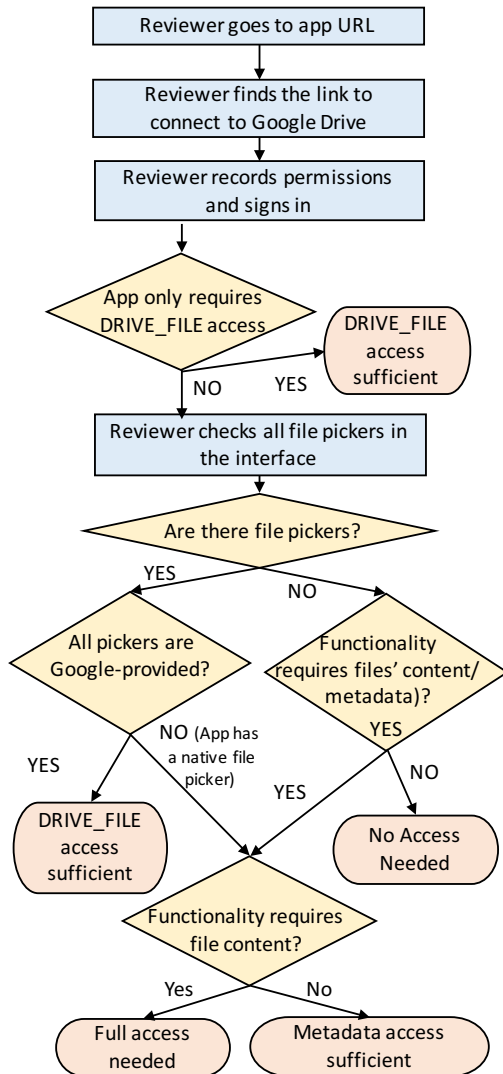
Reviewer goes to app URL

Reviewer finds the link to connect to Google Drive

Reviewer records permissions and signs in

App only requires DRIVE_FILE access

DRIVE_FILE access sufficient

NO

YES

Reviewer checks all file pickers in the interface

Are there file pickers?

YES

NO

All pickers are Google-provided?

Functionality requires files' content/ metadata)?

YES

NO (App has a native file picker)

YES

NO

YES

DRIVE_FILE access sufficient

No Access Needed

Functionality requires file content?

Yes

No

Full access needed

Metadata access sufficient